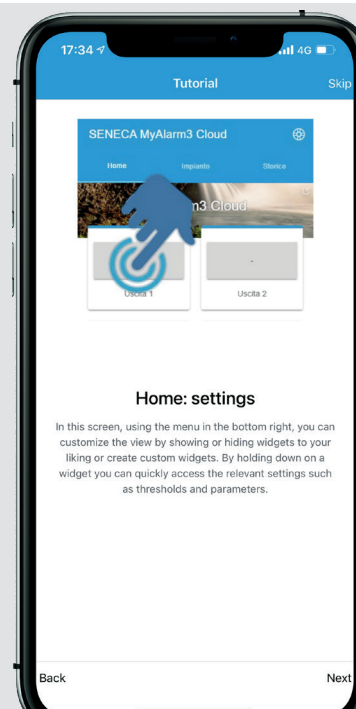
17:34 4G

Tutorial

Skip

SENECA MyAlarm3 Cloud

Home Impianto Storico

m3 Cloud

-

Uscita 1

-

Uscita 2

Home: settings

In this screen, using the menu in the bottom right, you can customize the view by showing or hiding widgets to your liking or create custom widgets. By holding down on a widget you can quickly access the relevant settings such as thresholds and parameters.

Back

Next